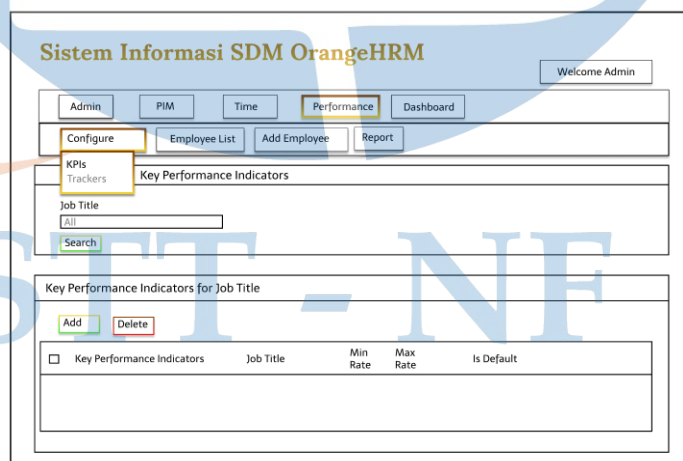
Sistem Informasi SDM OrangeHRM

Welcome Admin

Admin PIM Time Performance Dashboard

Configure Employee List Add Employee Report

KPIs
Trackers

Key Performance Indicators

Job Title
All

Search

STT - NF

Key Performance Indicators for Job Title

Add Delete

| ☐ | Key Performance Indicators | Job Title | Min Rate | Max Rate | Is Default |
|---|---|---|---|---|---|